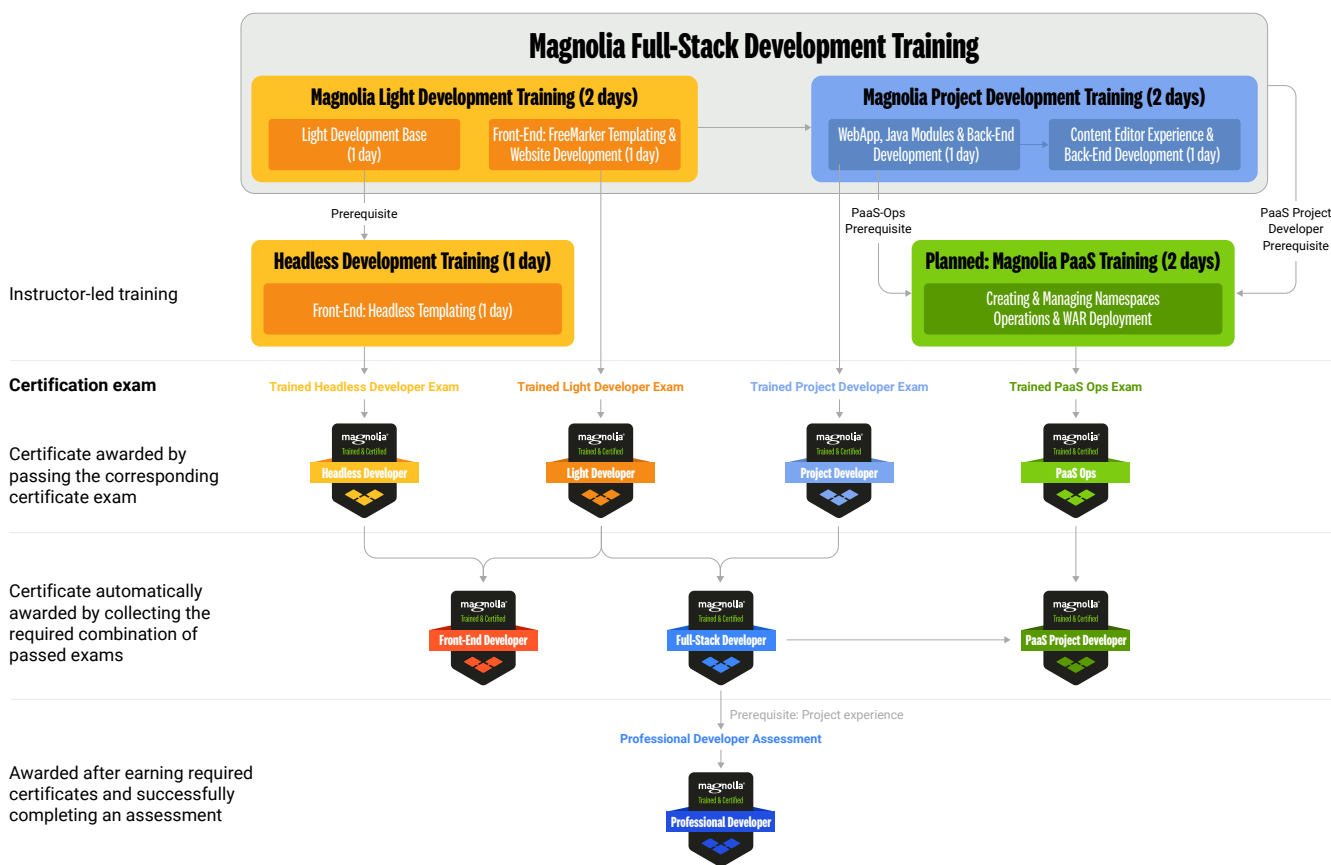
Magnolia Full-Stack Development Training

Magnolia Light Development Training (2 days)

Light Development Base (1 day)

Front-End: FreeMarker Templating & Website Development (1 day)

Magnolia Project Development Training (2 days)

WebApp, Java Modules & Back-End Development (1 day)

Content Editor Experience & Back-End Development (1 day)

Prerequisite

PaaS-Ops Prerequisite

PaaS Project Developer Prerequisite

Instructor-led training

Headless Development Training (1 day)

Front-End: Headless Templating (1 day)

Planned: Magnolia PaaS Training (2 days)

Creating & Managing Namespaces Operations & WAR Deployment

Certification exam

Trained Headless Developer Exam

Trained Light Developer Exam

Trained Project Developer Exam

Trained PaaS Ops Exam

Certificate awarded by passing the corresponding certificate exam

magnolia Trained & Certified Headless Developer

magnolia Trained & Certified Light Developer

magnolia Trained & Certified Project Developer

magnolia Trained & Certified PaaS Ops

Certificate automatically awarded by collecting the required combination of passed exams

magnolia Trained & Certified Front-End Developer

magnolia Trained & Certified Full-Stack Developer

magnolia Trained & Certified PaaS Project Developer

Prerequisite: Project experience

Professional Developer Assessment

Awarded after earning required certificates and successfully completing an assessment

magnolia Trained & Certified Professional Developer